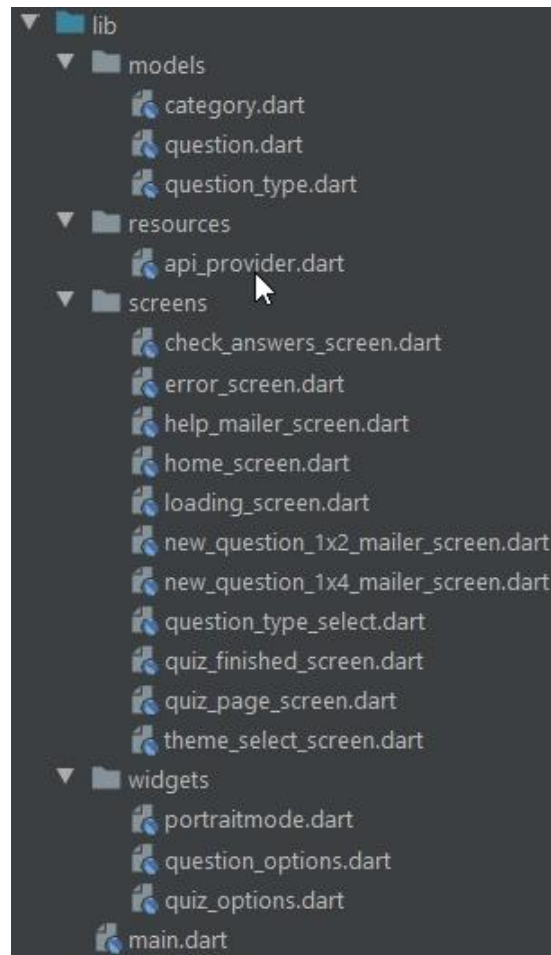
lib
models
category.dart
question.dart
question_type.dart
resources
api_provider.dart
screens
check_answers_screen.dart
error_screen.dart
help_mailer_screen.dart
home_screen.dart
loading_screen.dart
new_question_1x2_mailer_screen.dart
new_question_1x4_mailer_screen.dart
question_type_select.dart
quiz_finished_screen.dart
quiz_page_screen.dart
theme_select_screen.dart
widgets
portraitmode.dart
question_options.dart
quiz_options.dart
main.dart